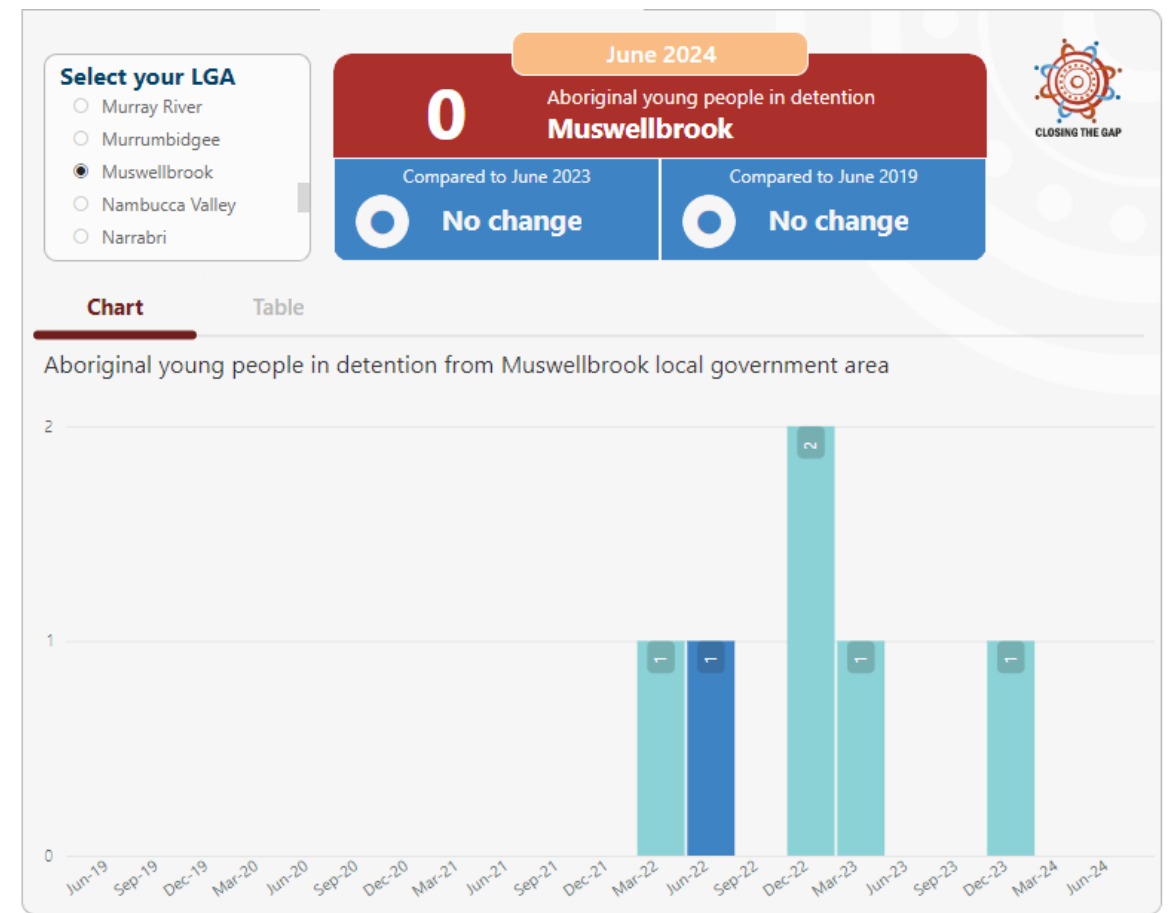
Select your LGA
Murray River
Murrumbidgee
Muswellbrook
Nambucca Valley
Narrabri

June 2024

0

Aboriginal young people in detention
Muswellbrook

Compared to June 2023
No change

Compared to June 2019
No change

CLOSING THE GAP

Chart
Table

Aboriginal young people in detention from Muswellbrook local government area

2
1
0

1
1
2
1
1

Jun-19 Sep-19 Dec-19 Mar-20 Jun-20 Sep-20 Dec-20 Mar-21 Jun-21 Sep-21 Dec-21 Mar-22 Jun-22 Sep-22 Dec-22 Mar-23 Jun-23 Sep-23 Dec-23 Mar-24 Jun-24